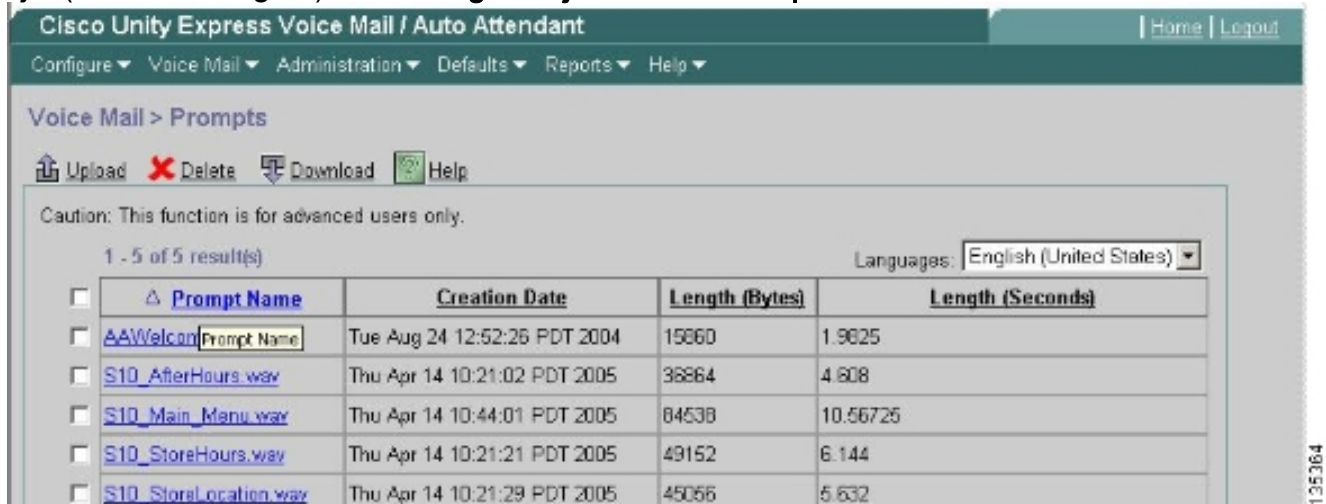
Cisco Unity Express Voice Mail / Auto Attendant

| Home | Logout

Configure ▾ Voice Mail ▾ Administration ▾ Defaults ▾ Reports ▾ Help ▾

Voice Mail > Prompts

Upload Delete Download Help

Caution: This function is for advanced users only.

1 - 5 of 5 result(s)

Languages: English (United States)

| | △ Prompt Name | Creation Date | Length (Bytes) | Length (Seconds) |
|---|---|---|---|---|
| | AAWelcom Prompt Name | Tue Aug 24 12:52:26 PDT 2004 | 15860 | 1.9825 |
| | S10_AfterHours.wav | Thu Apr 14 10:21:02 PDT 2005 | 36864 | 4.608 |
| | S10_Main_Menu.wav | Thu Apr 14 10:44:01 PDT 2005 | 84538 | 10.56725 |
| | S10_StoreHours.wav | Thu Apr 14 10:21:21 PDT 2005 | 49152 | 6.144 |
| | S10_StoreLocation.wav | Thu Apr 14 10:21:29 PDT 2005 | 45056 | 5.632 |

135364